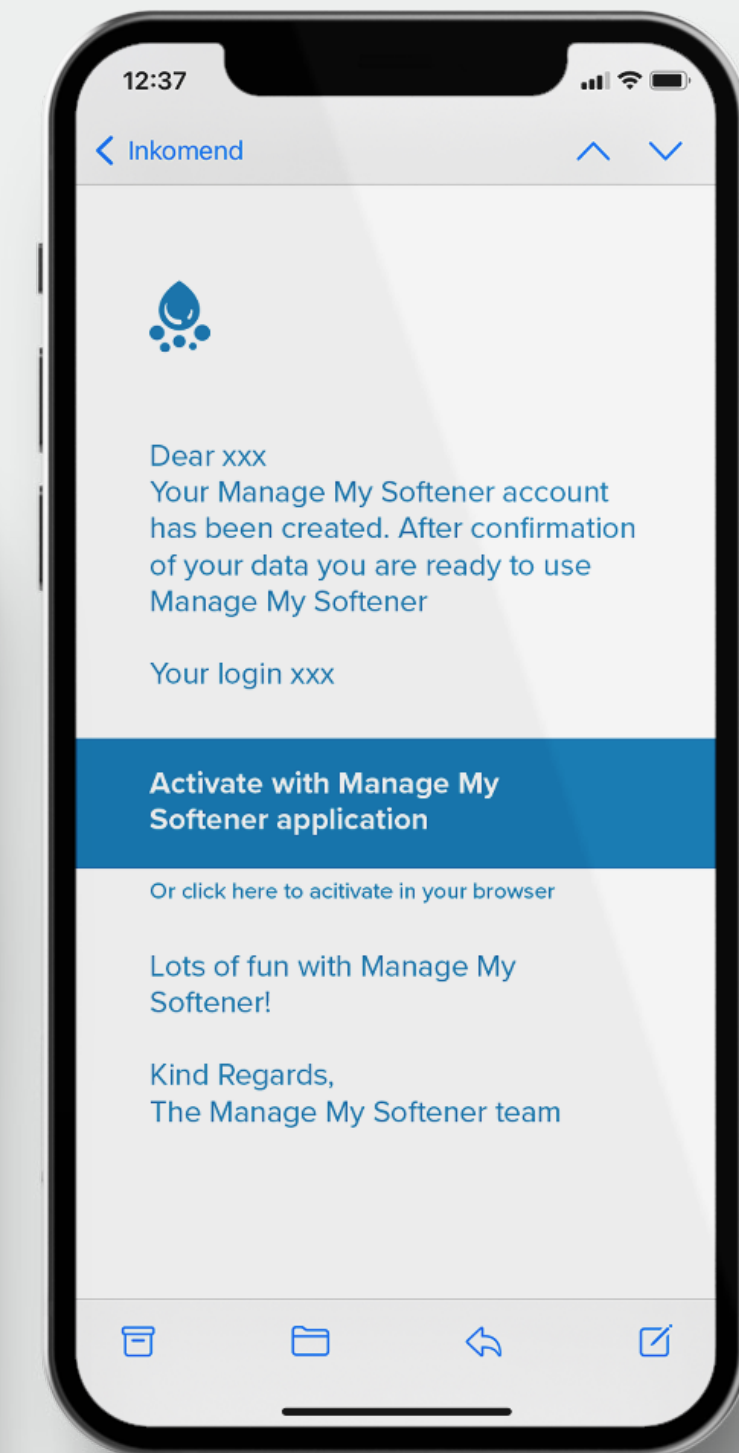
12:37

Inkomend

Dear xxx
Your Manage My Softener account has been created. After confirmation of your data you are ready to use Manage My Softener

Your login xxx

Activate with Manage My Softener application

Or click here to acitivate in your browser

Lots of fun with Manage My Softener!

Kind Regards,
The Manage My Softener team